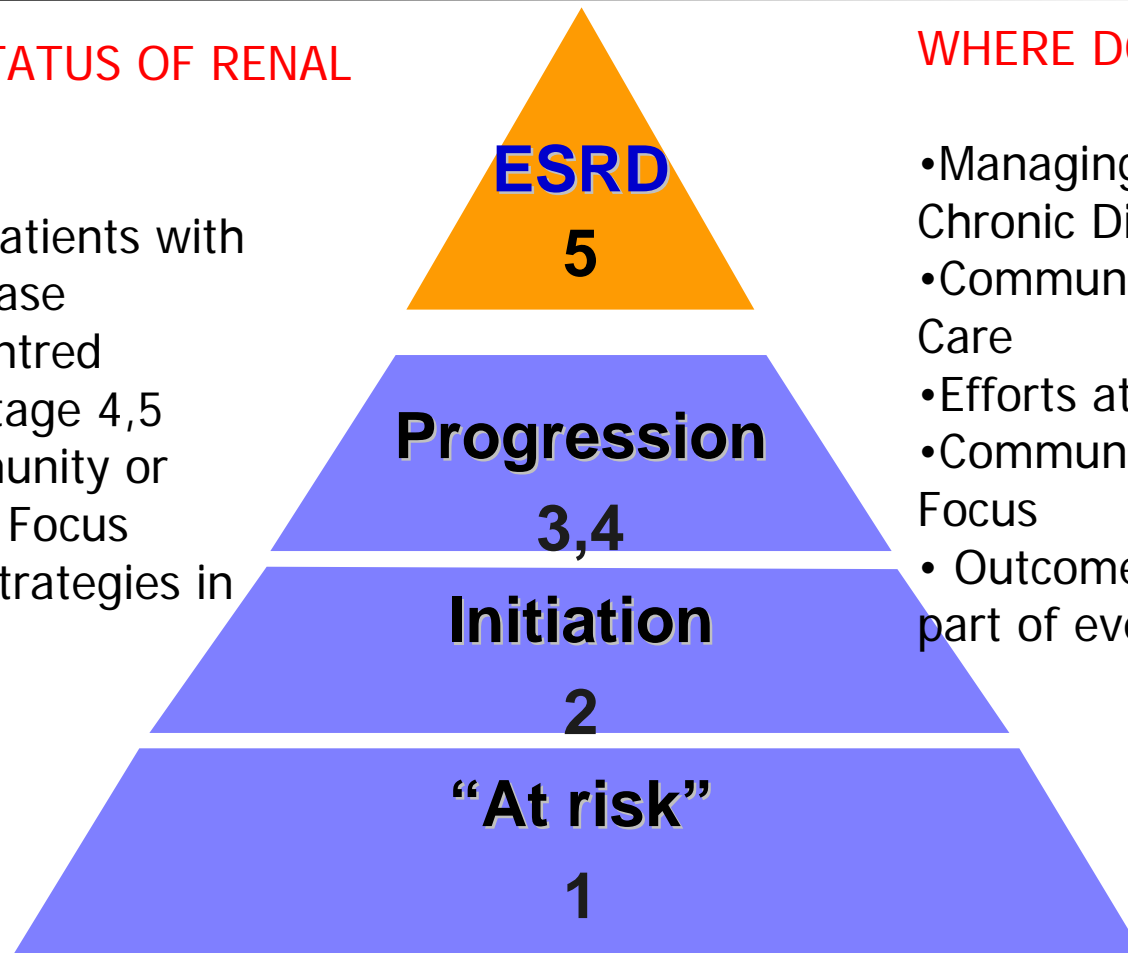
TATUS OF RENAL

atients with
ase
ntred
tage 4,5
unity or
Focus
trategies in

ESRD
5

Progression
3,4

Initiation
2

“At risk”
1

WHERE D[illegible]

•Managing
Chronic Di
•Commun
Care
•Efforts at
•Commun
Focus
• Outcome
part of eve